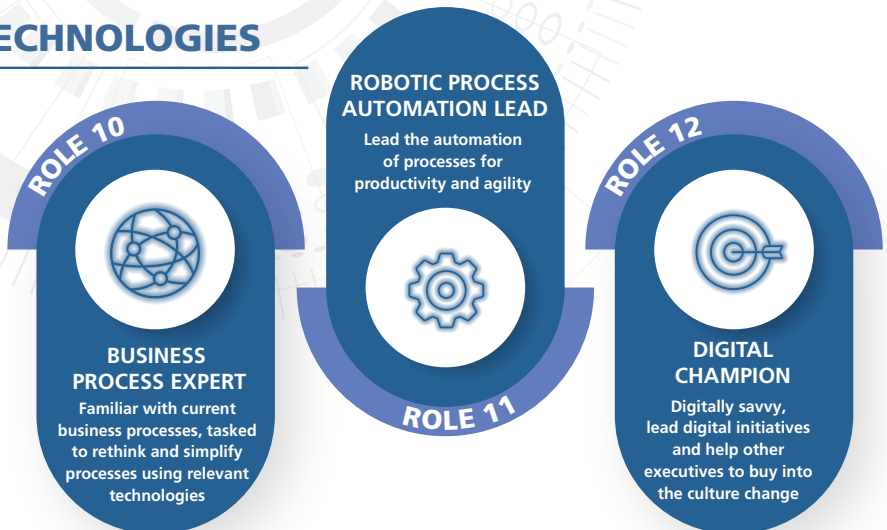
ECHNOLOGIES

ROLE 10

BUSINESS PROCESS EXPERT

Familiar with current business processes, tasked to rethink and simplify processes using relevant technologies

ROBOTIC PROCESS AUTOMATION LEAD

Lead the automation of processes for productivity and agility

ROLE 11

ROLE 12

DIGITAL CHAMPION

Digitally savvy, lead digital initiatives and help other executives to buy into the culture change